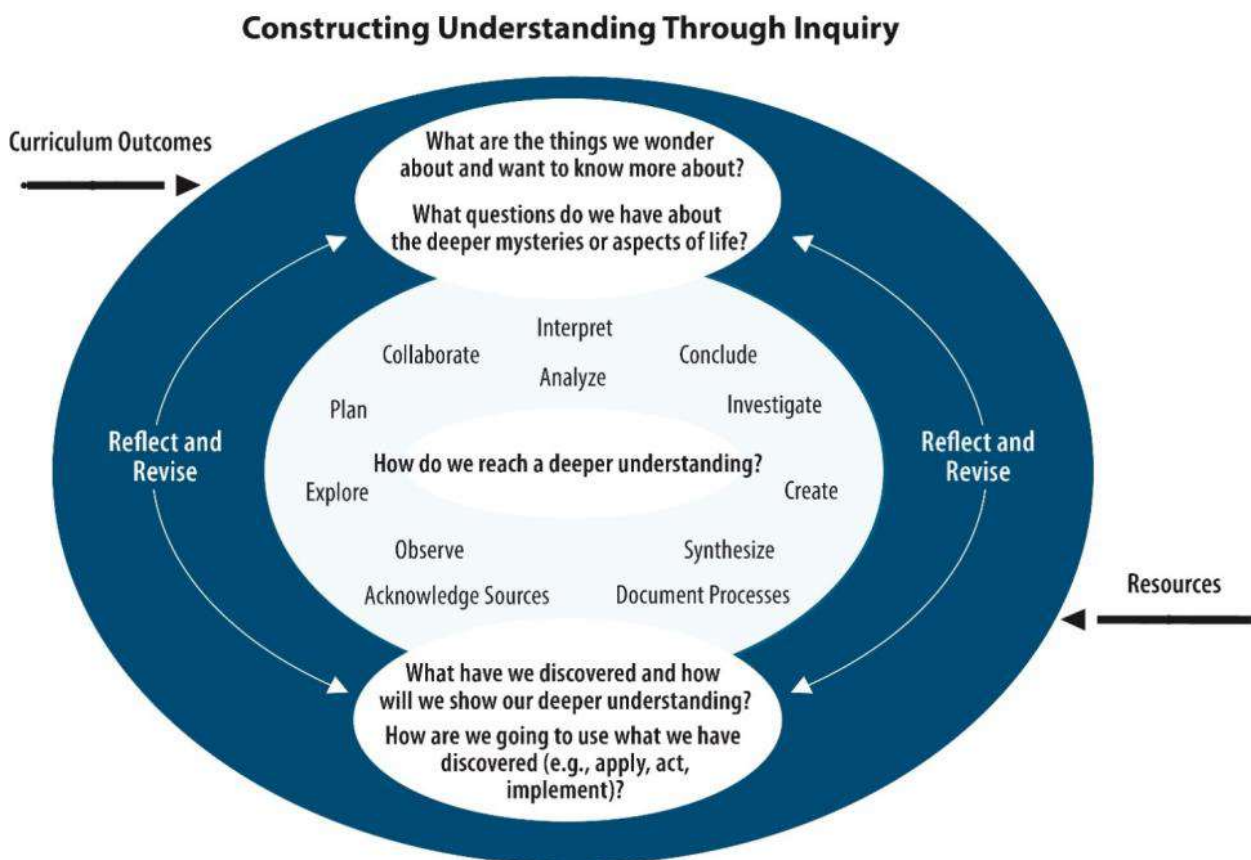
Constructing Understanding Through Inquiry

Curriculum Outcomes

What are the things we wonder about and want to know more about?

What questions do we have about the deeper mysteries or aspects of life?

Reflect and Revise

Interpret

Collaborate

Conclude

Analyze

Plan

Investigate

How do we reach a deeper understanding?

Explore

Create

Observe

Synthesize

Acknowledge Sources

Document Processes

Reflect and Revise

Resources

What have we discovered and how will we show our deeper understanding?

How are we going to use what we have discovered (e.g., apply, act, implement)?